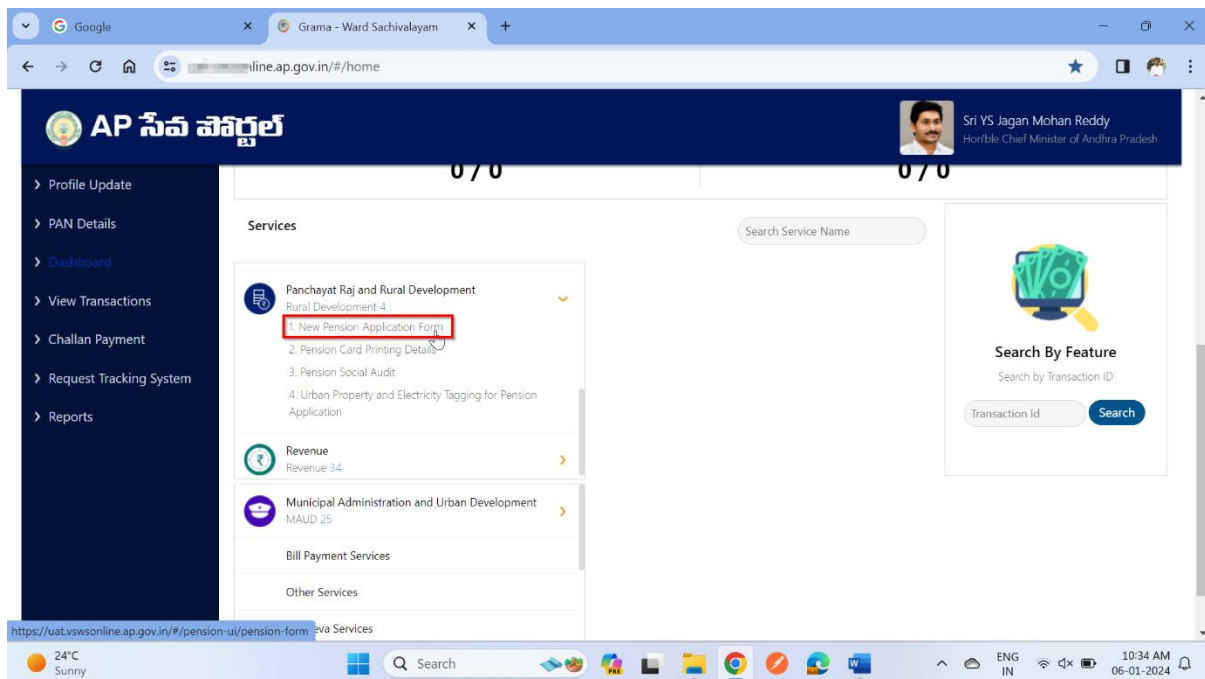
Google
Grama - Ward Sachivalayam
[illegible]line.ap.gov.in/#/home

AP సేవ పోర్టల్
Sri YS Jagan Mohan Reddy
Hon'ble Chief Minister of Andhra Pradesh

0 / 0
0 / 0

> Profile Update
> PAN Details
> Dashboard
> View Transactions
> Challan Payment
> Request Tracking System
> Reports

Services
Search Service Name

Panchayat Raj and Rural Development
Rural Development 4
1. New Pension Application Form
2. Pension Card Printing Details
3. Pension Social Audit
4. Urban Property and Electricity Tagging for Pension Application

Revenue
Revenue 34

Municipal Administration and Urban Development
MAUD 25

Bill Payment Services

Other Services

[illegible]eva Services

Search By Feature
Search by Transaction ID
Transaction Id
Search

https://uat.vswsonline.ap.gov.in/#/pension-ui/pension-form

24°C
Sunny
Search
ENG
IN
10:34 AM
06-01-2024